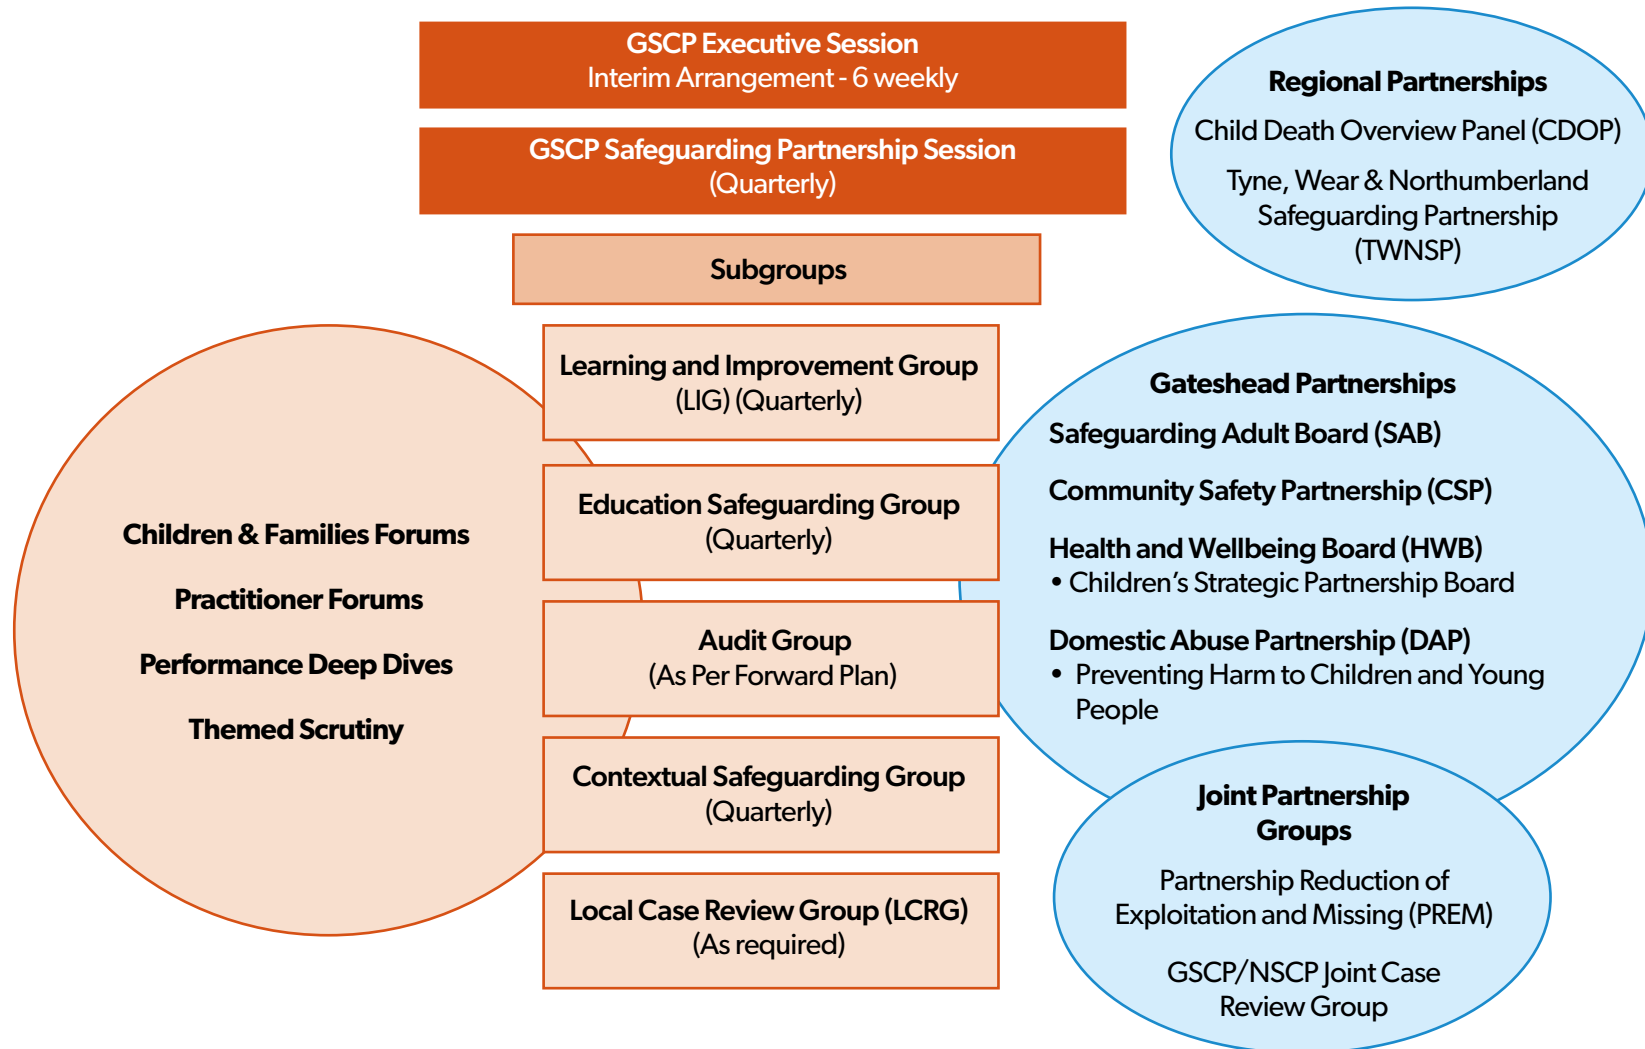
GSCP Executive Session
Interim Arrangement - 6 weekly

GSCP Safeguarding Partnership Session
(Quarterly)

Subgroups

Regional Partnerships
Child Death Overview Panel (CDOP)
Tyne, Wear & Northumberland Safeguarding Partnership (TWNSP)

Learning and Improvement Group
(LIG) (Quarterly)

Education Safeguarding Group
(Quarterly)

Audit Group
(As Per Forward Plan)

Contextual Safeguarding Group
(Quarterly)

Local Case Review Group (LCRG)
(As required)

Children & Families Forums

Practitioner Forums

Performance Deep Dives

Themed Scrutiny

Gateshead Partnerships
Safeguarding Adult Board (SAB)

Community Safety Partnership (CSP)

Health and Wellbeing Board (HWB)
• Children's Strategic Partnership Board

Domestic Abuse Partnership (DAP)
• Preventing Harm to Children and Young People

Joint Partnership Groups

Partnership Reduction of Exploitation and Missing (PREM)

GSCP/NSCP Joint Case Review Group